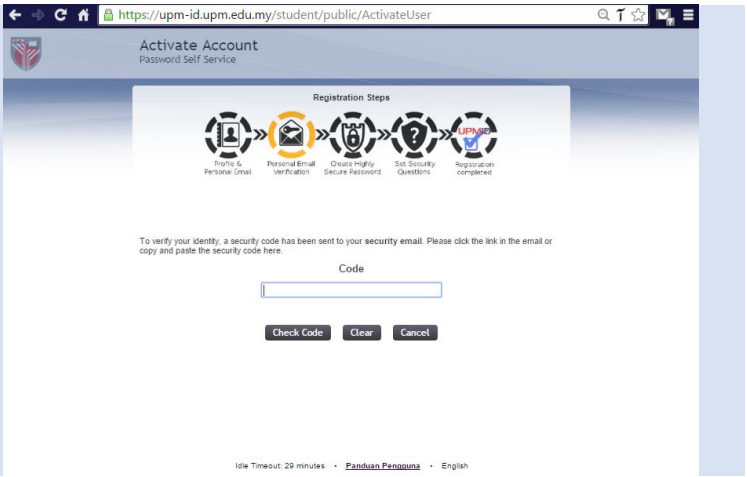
https://upm-id.upm.edu.my/student/public/ActivateUser

Activate Account
Password Self Service

Registration Steps

Profile & Personal Email

Personal Email Verification

Create Highly Secure Password

Set Security Questions

UPMID

Registration completed

To verify your identity, a security code has been sent to your **security email**. Please click the link in the email or copy and paste the security code here.

Code

Check Code Clear Cancel

Idle Timeout: 29 minutes • Panduan Pengguna • English